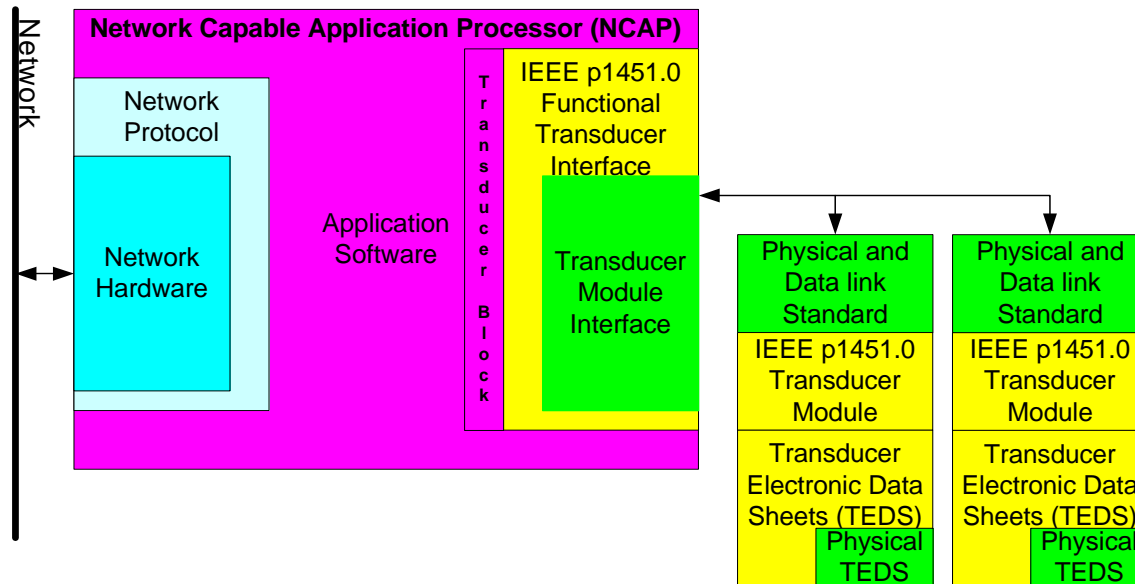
Network

Network Capable Application Processor (NCAP)

Network Protocol

Network Hardware

Application Software

Transducer Block

IEEE p1451.0 Functional Transducer Interface

Transducer Module Interface

Physical and Data link Standard

IEEE p1451.0 Transducer Module

Transducer Electronic Data Sheets (TEDS)

Physical TEDS

Physical and Data link Standard

IEEE p1451.0 Transducer Module

Transducer Electronic Data Sheets (TEDS)

Physical TEDS